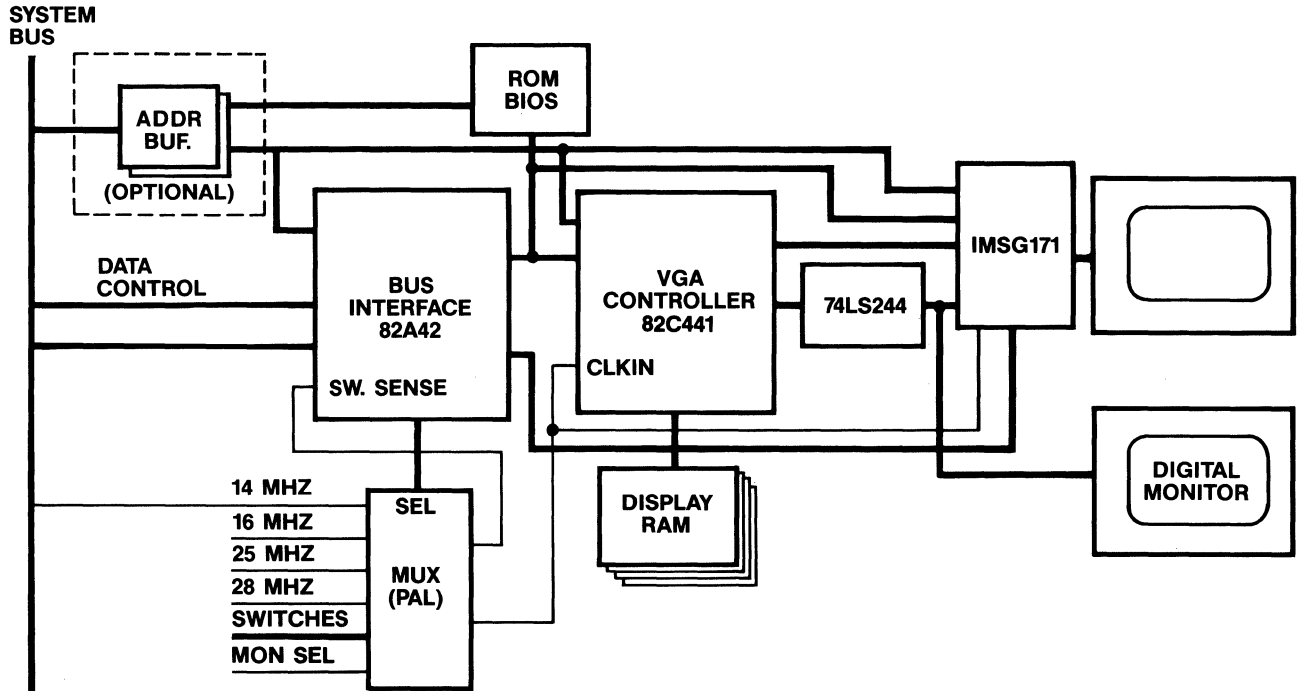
SYSTEM BUS

ADDR BUF.

(OPTIONAL)

ROM BIOS

DATA CONTROL

BUS INTERFACE 82A42

SW. SENSE

VGA CONTROLLER 82C441

CLKIN

74LS244

IMSG171

DISPLAY RAM

DIGITAL MONITOR

14 MHZ

16 MHZ

25 MHZ

28 MHZ

SWITCHES

MON SEL

SEL

MUX (PAL)